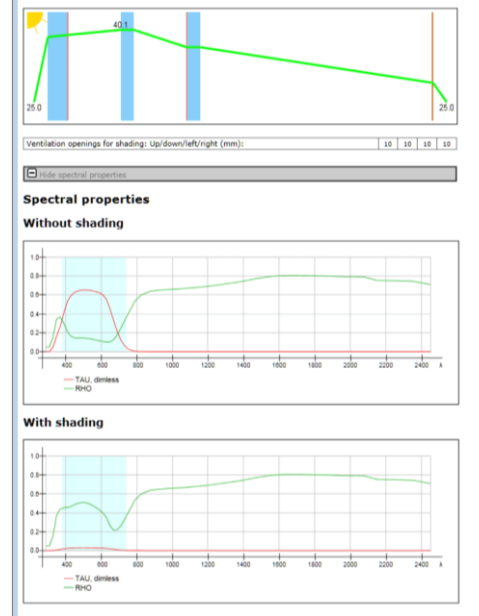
40.1

25.0

25.0

Ventilation openings for shading: Up/down/left/right (mm):

10 10 10 10

Hide spectral properties

Spectral properties

Without shading

1.0
0.8
0.6
0.4
0.2
0.0

400 600 800 1000 1200 1400 1600 1800 2000 2200 2400 λ

TAU, dimless
RHO

With shading

1.0
0.8
0.6
0.4
0.2
0.0

400 600 800 1000 1200 1400 1600 1800 2000 2200 2400 λ

TAU, dimless
RHO